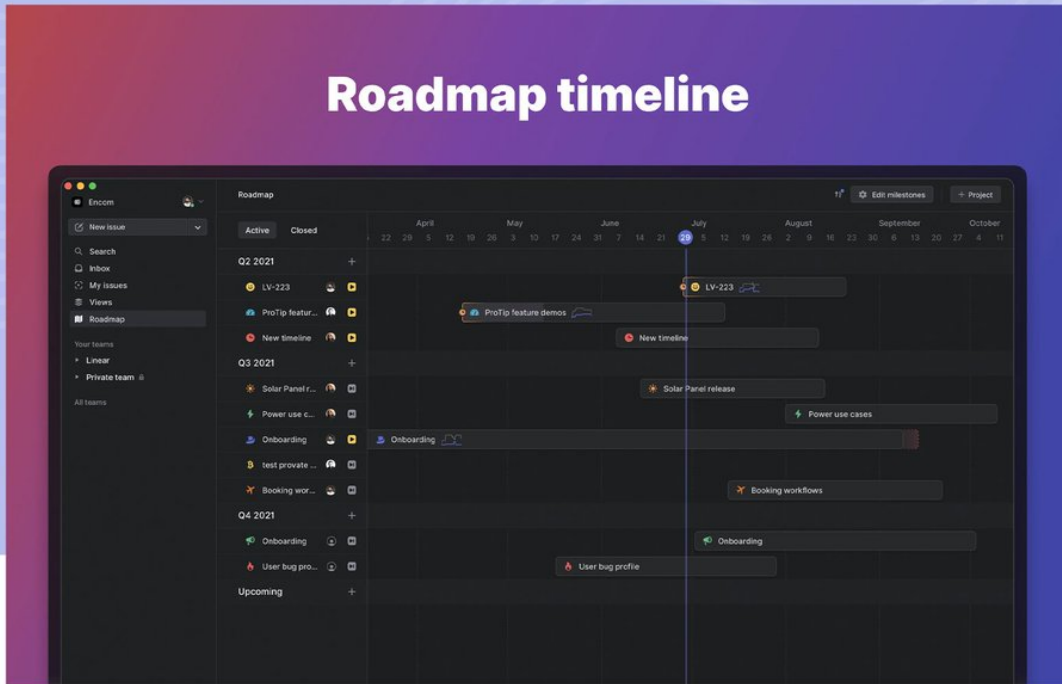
Roadmap timeline

Encom
New issue
Search
Inbox
My issues
Views
Roadmap
Your teams
Linear
Private team
All teams

Roadmap
Edit milestones
+ Project

Active
Closed

April May June July August September October
22 29 5 12 19 26 3 10 17 24 31 7 14 21 29 5 12 19 26 2 9 16 23 30 6 13 20 27 4 11

Q2 2021
LV-223
ProTip featur...
New timeline
Q3 2021
Solar Panel r...
Power use c...
Onboarding
test provate ...
Booking wor...
Q4 2021
Onboarding
User bug pro...
Upcoming

LV-223
ProTip feature demos
New timeline
Solar Panel release
Power use cases
Onboarding
Booking workflows
Onboarding
User bug profile